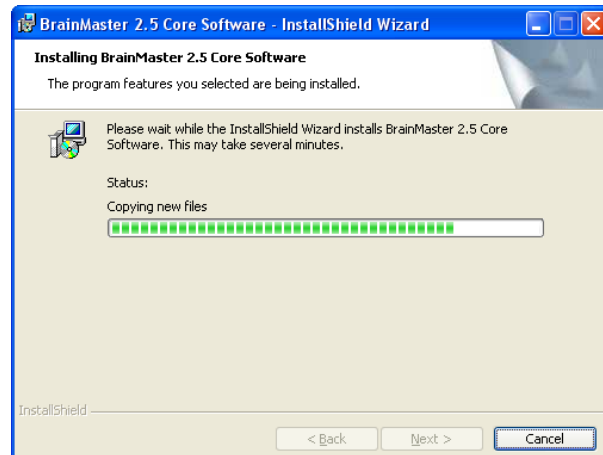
BrainMaster 2.5 Core Software - InstallShield Wizard

Installing BrainMaster 2.5 Core Software

The program features you selected are being installed.

Please wait while the InstallShield Wizard installs BrainMaster 2.5 Core Software. This may take several minutes.

Status:

Copying new files

InstallShield

< Back

Next >

Cancel